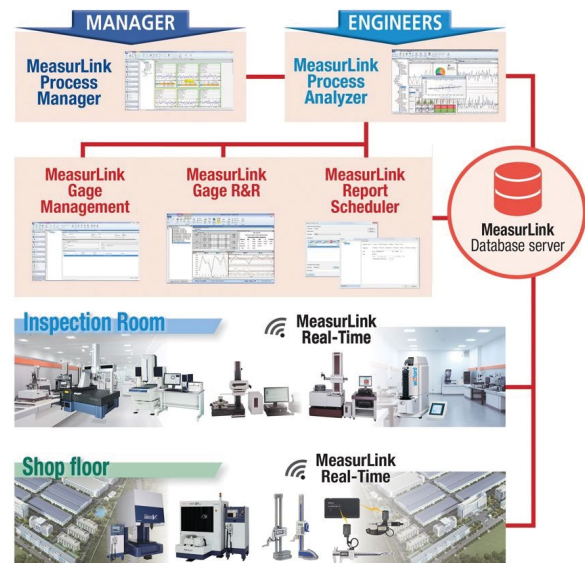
MANAGER

MeasurLink Process Manager

ENGINEERS

MeasurLink Process Analyzer

MeasurLink Gage Management

MeasurLink Gage R&R

MeasurLink Report Scheduler

MeasurLink Database server

Inspection Room

MeasurLink Real-Time

Shop floor

MeasurLink Real-Time